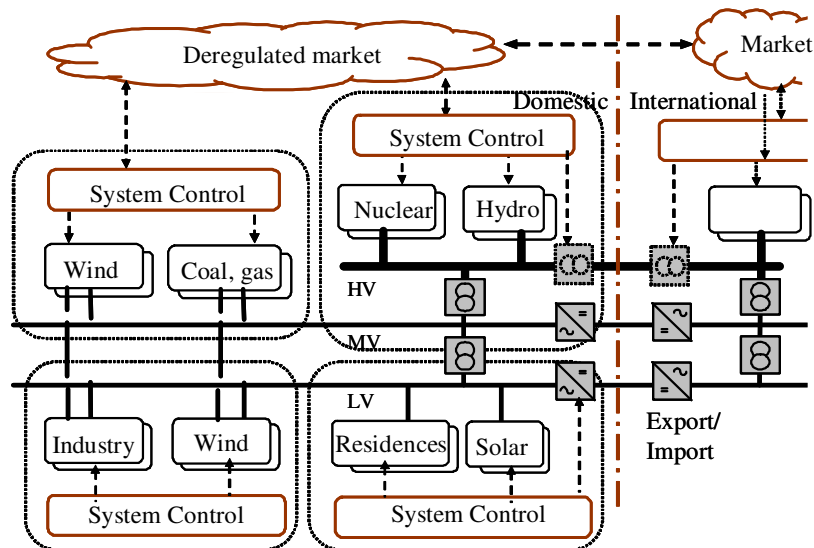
Deregulated market

Market

Domestic

International

System Control

System Control

Nuclear

Hydro

Wind

Coal, gas

HV

MV

LV

Industry

Wind

Residences

Solar

Export/ Import

System Control

System Control